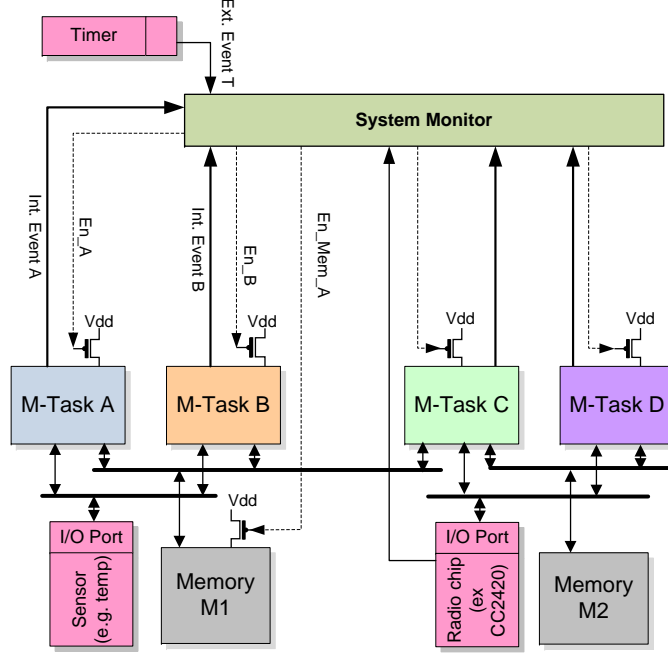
Timer

Ext. Event T

System Monitor

Int. Event A

En_A

Int. Event B

En_B

En_Mem_A

Vdd

Vdd

Vdd

Vdd

M-Task A

M-Task B

M-Task C

M-Task D

Vdd

I/O Port

Sensor (e.g. temp)

Memory M1

I/O Port

Radio chip (ex CC2420)

Memory M2